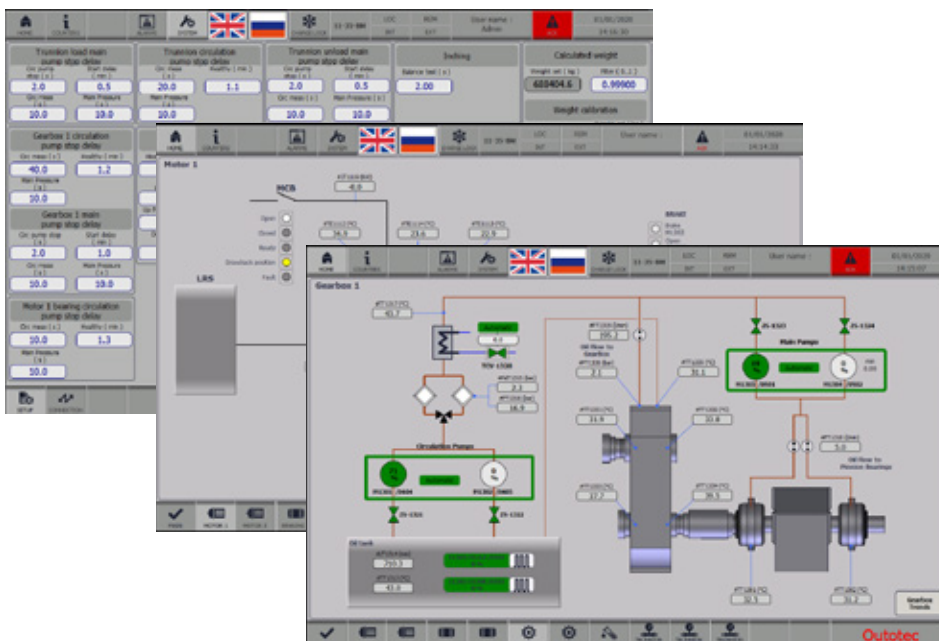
HOME COUNTERS ALARMS SYSTEM 11:35:00 LOC REM INT EXT User name : Admin 01/01/2020 14:16:30

Trunnion load main pump stop delay
Circ. pump stop [ s ] Start delay [ min ]
2.0 0.5
Circ. mean [ s ] Main Pressure [ s ]
10.0 10.0

Trunnion circulation pump stop delay
Circ. mean 20.0 Healthy [ min ] 1.1
Main Pressure 10.0

Trunnion unload main pump stop delay
2.0 0.5
10.0 10.0

Inching
Balance tool [ s ] 2.00

Calculated weight
Weight set [ kg ] Filter [ 0..1 ]
600404.6 0.99600

Weight calibration

Gearbox 1 circulation pump stop delay
Circ. mean [ s ] Healthy [ min ]
40.0 1.2
Main Pressure [ s ]
10.0

Gearbox 1 main pump stop delay
Circ. pump stop Start delay
2.0 1.0
Circ. mean [ s ] Main Pressure [ s ]
10.0 10.0

Motor 1 bearing circulation pump stop delay
Circ. mean [ s ] Healthy [ min ]
10.0 1.3
Main Pressure [ s ]
10.0

SETUP CONNECTION

HOME COUNTERS ALARMS SYSTEM 11:35:00 LOC REM INT EXT User name : 01/01/2020 14:14:33

Motor 1
MCB
-0.0
Open
Closed
Ready
Drawback position
Fault
36.5 23.6 22.9
LRS
BRAKE

HOME COUNTERS ALARMS SYSTEM 11:35:00 LOC REM INT EXT User name : 01/01/2020 14:15:07

Gearbox 1
43.7
4.2
TCV-1320
2.3
16.9
Circulation Pumps
M1301 /0404 M1302 /0403
ZS-1301 ZS-1302
Oil flow to Gearbox
195.3
2.1
31.1
21.9 22.8
37.2 36.5
ZS-1323 ZS-1324
Main Pumps
M1303 /0404 M1304 /0502
5.0
Oil flow to Pinion Bearings
Oil tank
750.3
43.0
32.1 31.2
Gearbox Trends
Outotec